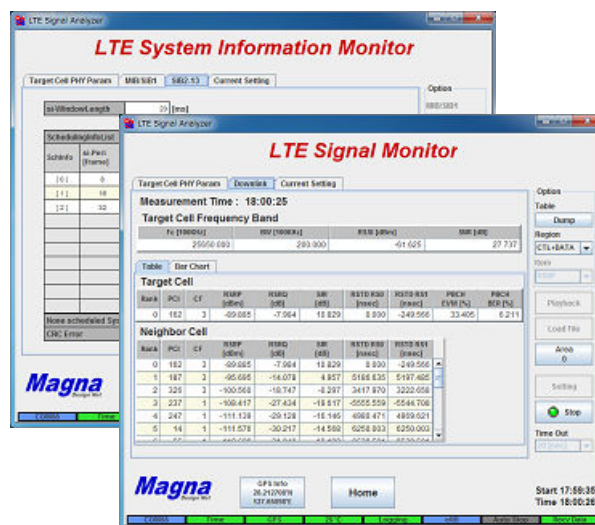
LTE Signal Analyzer

LTE System Information Monitor

Target Cell PHY Param | MIB/SIB1 | SIB2-13 | Current Setting

Option

MIB/SIB1

si-WindowLength 20 [ms]

SchedulingInfoList

| SchInfo | si-Peri [frame] |
|---|---|
| [0] | 8 |
| [1] | 16 |
| [2] | 32 |

None scheduled Sys

CRC Error

Magna

LTE Signal Analyzer

LTE Signal Monitor

Target Cell PHY Param | Downlink | Current Setting

Measurement Time : 18:00:25

Target Cell Frequency Band

| fc [100KHz] | BW [100KHz] | RSSI [dBm] | SIR [dB] |
|---|---|---|---|
| 25550.000 | 200.000 | -61.625 | 27.737 |

Table | Bar Chart

Target Cell

| Rank | PCI | CF | RSRP [dBm] | RSRQ [dB] | SIR [dB] | RSTD RS0 [nsec] | RSTD RS1 [nsec] | PBCH EVM [%] | PBCH BER [%] |
|---|---|---|---|---|---|---|---|---|---|
| 0 | 182 | 3 | -89.885 | -7.964 | 18.829 | 8.800 | -249.566 | 33.405 | 6.211 |

Neighbor Cell

| Rank | PCI | CF | RSRP [dBm] | RSRQ [dB] | SIR [dB] | RSTD RS0 [nsec] | RSTD RS1 [nsec] |
|---|---|---|---|---|---|---|---|
| 0 | 182 | 3 | -89.885 | -7.964 | 18.829 | 8.800 | -249.566 |
| 1 | 187 | 3 | -95.695 | -14.078 | 4.957 | 5186.635 | 5197.405 |
| 2 | 326 | 3 | -100.568 | -18.747 | -8.297 | 3417.970 | 3222.058 |
| 3 | 237 | 1 | -109.417 | -27.434 | -18.617 | -5555.559 | -5544.706 |
| 4 | 247 | 1 | -111.138 | -29.128 | -16.165 | 4968.471 | 4959.621 |
| 5 | 14 | 1 | -111.578 | -30.217 | -14.568 | 6258.803 | 6250.003 |
| 6 | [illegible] | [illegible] | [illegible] | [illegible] | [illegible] | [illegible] | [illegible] |

Option

Table

Dump

Region

CTL+DATA

Playback

Load File

Area
0

Setting

Stop

Time Out

Magna

GPS Info
26.212708°N
127.6889°E

Home

Start 17:59:35
Time 18:00:26

COM66 | Time | GPS | 25°C | Logging | HW | Auto Stop | Recv Data